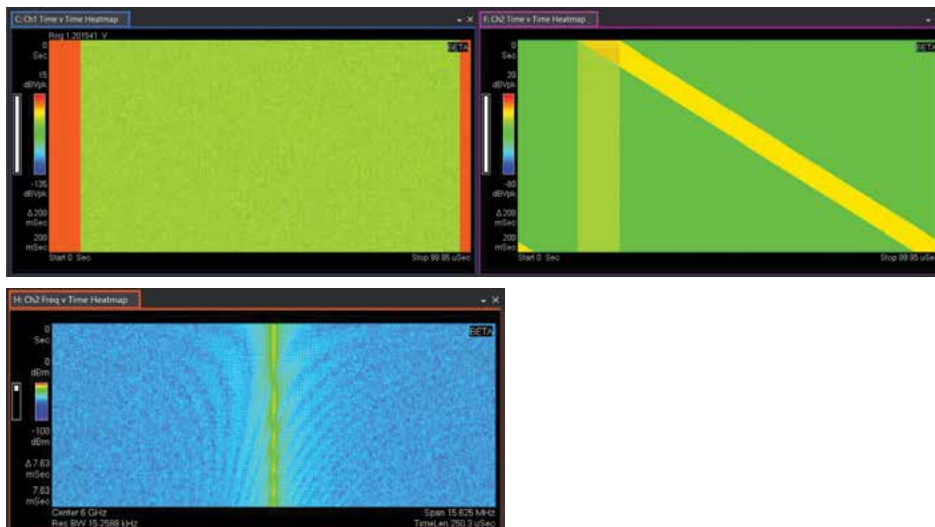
C: Ch1 Time v Time Heatmap
Rng 1.201541 V
BETA
0 Sec
15 dBVpk
-135 dBVpk
Δ 200 mSec
200 mSec
Start 0 Sec
Stop 99.95 uSec

F: Ch2 Time v Time Heatmap
BETA
0 Sec
20 dBVpk
-80 dBVpk
Δ 200 mSec
200 mSec
Start 0 Sec
Stop 99.95 uSec

H: Ch2 Freq v Time Heatmap
BETA
0 Sec
0 dBm
-100 dBm
Δ 7.63 mSec
7.63 mSec
Center 6 GHz
Res BW 15.2588 kHz
Span 15.625 MHz
TimeLen 250.3 uSec